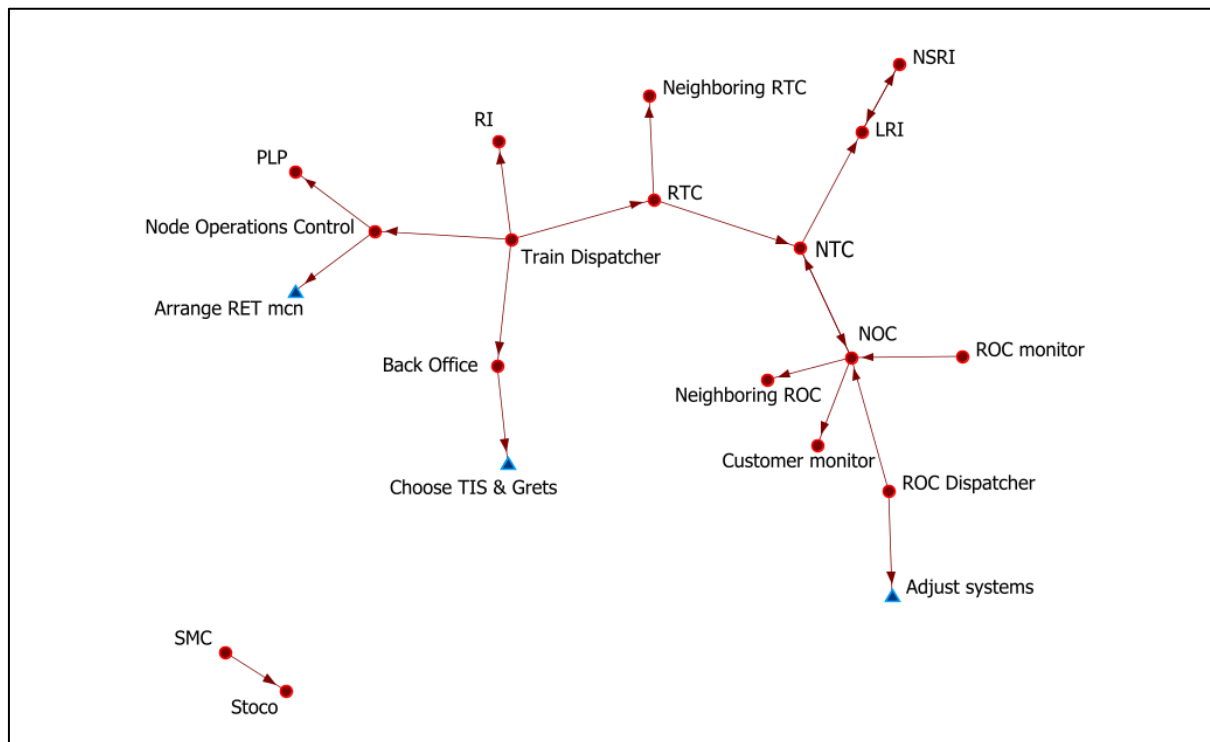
NSRI
Neighboring RTC
LRI
RI
PLP
RTC
Node Operations Control
NTC
Train Dispatcher
Arrange RET mcn
NOC
ROC monitor
Back Office
Neighboring ROC
Customer monitor
ROC Dispatcher
Choose TIS & Grets
Adjust systems
SMC
Stoco